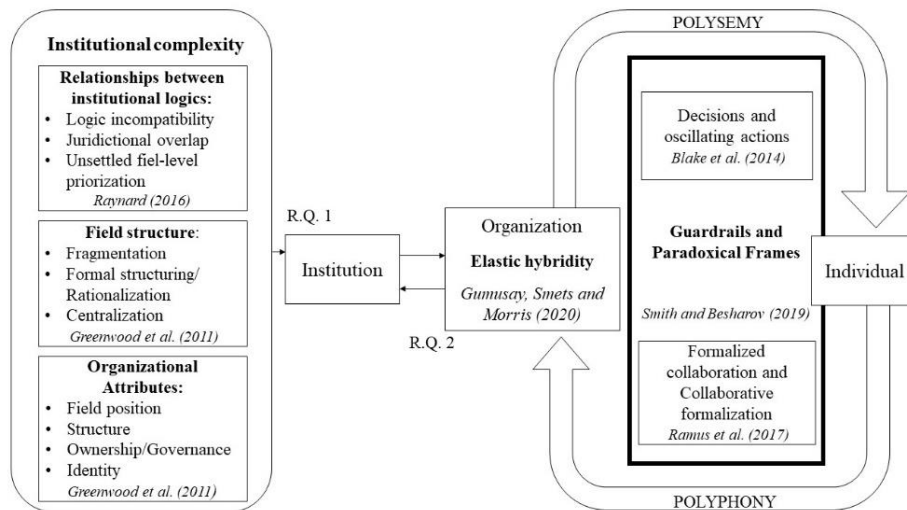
Institutional complexity

Relationships between institutional logics:
• Logic incompatibility
• Juridictional overlap
• Unsettled fiel-level priorization
Raynard (2016)

Field structure:
• Fragmentation
• Formal structuring/ Rationalization
• Centralization
Greenwood et al. (2011)

Organizational Attributes:
• Field position
• Structure
• Ownership/Governance
• Identity
Greenwood et al. (2011)

R.Q. 1

Institution

R.Q. 2

Organization
Elastic hybridity
Gumusay, Smets and Morris (2020)

POLYSEMY

Decisions and oscillating actions
Blake et al. (2014)

Guardrails and Paradoxical Frames

Smith and Besharov (2019)

Formalized collaboration and Collaborative formalization
Ramus et al. (2017)

Individual

POLYPHONY